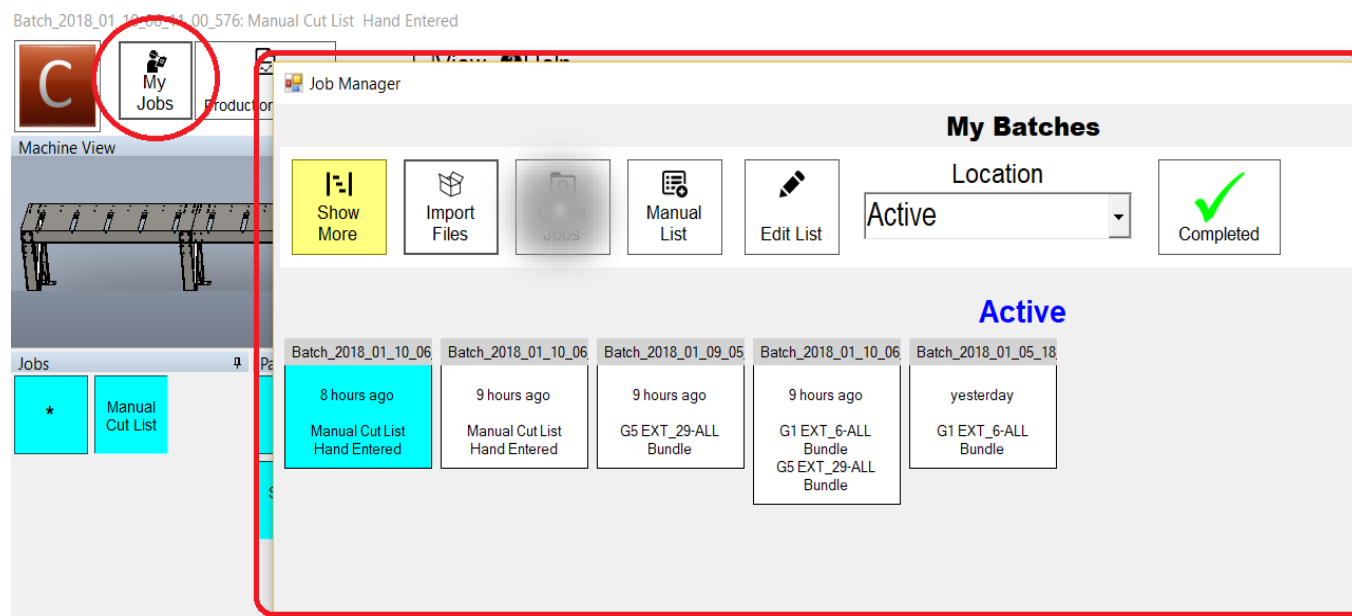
Batch_2018_01_10_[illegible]_576: Manual Cut List Hand Entered

C

My Jobs

Production

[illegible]

Machine View

Jobs

*

Manual Cut List

Job Manager

My Batches

Show More

Import Files

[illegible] Jobs

Manual List

Edit List

Location

Active

Completed

Active

| Batch_2018_01_10_06 | Batch_2018_01_10_06 | Batch_2018_01_09_05 | Batch_2018_01_10_06 | Batch_2018_01_05_18 |
|---|---|---|---|---|
| 8 hours ago<br>Manual Cut List Hand Entered | 9 hours ago<br>Manual Cut List Hand Entered | 9 hours ago<br>G5 EXT_29-ALL Bundle | 9 hours ago<br>G1 EXT_6-ALL Bundle<br>G5 EXT_29-ALL Bundle | yesterday<br>G1 EXT_6-ALL Bundle |